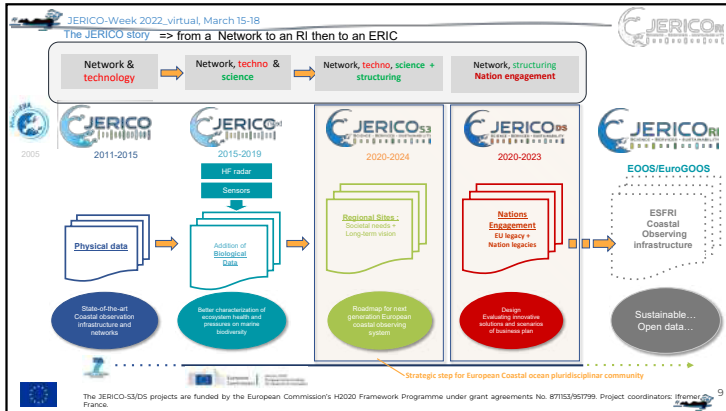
JERICO-Week 2022_virtual, March 15-18

The JERICO story => from a Network to an RI then to an ERIC

JERICO

Network & technology

Network, techno & science

Network, techno, science + structuring

Network, structuring Nation engagement

JERICO

2005

2011-2015

JERICO next

2015-2019

JERICO S3

2020-2024

JERICO DS

2020-2023

JERICO RI

HF radar

Sensors

EOOS/EuroGOOS

Physical data

Addition of Biological Data

Regional Sites : Societal needs + Long-term vision

Nations Engagement EU legacy + Nation legacies

ESFRI Coastal Observing infrastructure

State-of-the-art Coastal observation infrastructure and networks

Better characterization of ecosystem health and pressures on marine biodiversity

Roadmap for next generation European coastal observing system

Design Evaluating innovative solutions and scenarios of business plan

Sustainable… Open data…

Strategic step for European Coastal ocean pluridisciplinar community

The JERICO-S3/DS projects are funded by the European Commission's H2020 Framework Programme under grant agreements No. 871153/951799. Project coordinators: Ifremer, France.

9